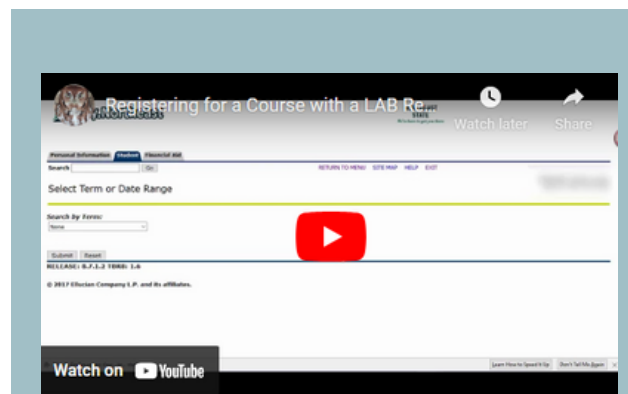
Registering for a Course with a LAB Re...

Watch later

Share

Personal Information Student Financial Aid

Search Go

RETURN TO MENU SITE MAP HELP EXIT

Select Term or Date Range

Search by Term:

None

Submit Reset

RELEASE: 8.7.1.2 TDKB: 1.6

© 2017 Ellucian Company L.P. and its affiliates.

Watch on YouTube

Learn How to Speed It Up

Don't Tell Me Again